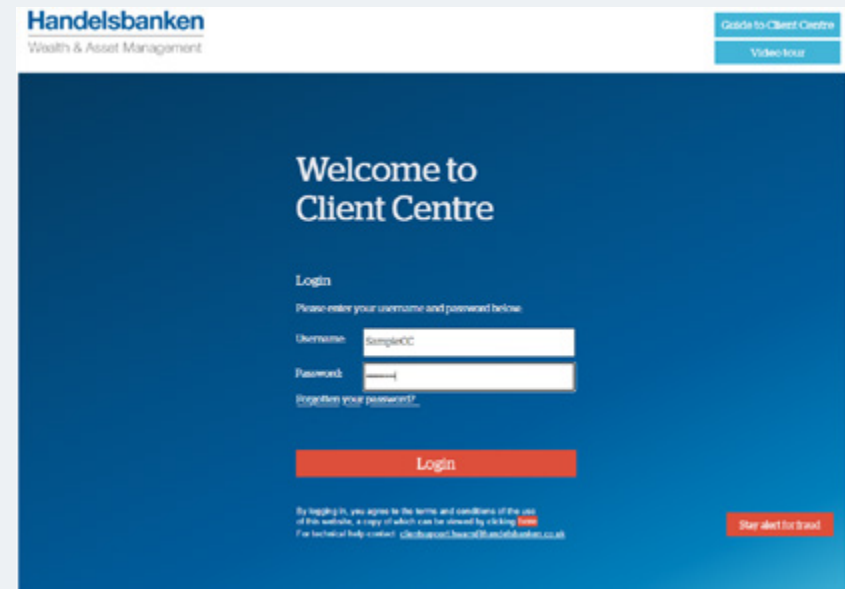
Handelsbanken
Wealth & Asset Management

Guide to Client Centre
Video tour

Welcome to Client Centre

Login

Please enter your username and password below

Username: SampleCC

Password: ••••••

Forgotten your password?

Login

By logging in, you agree to the terms and conditions of the use of this website, a copy of which can be viewed by clicking here
For technical help contact: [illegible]@handelsbanken.co.uk

Stay alert for fraud